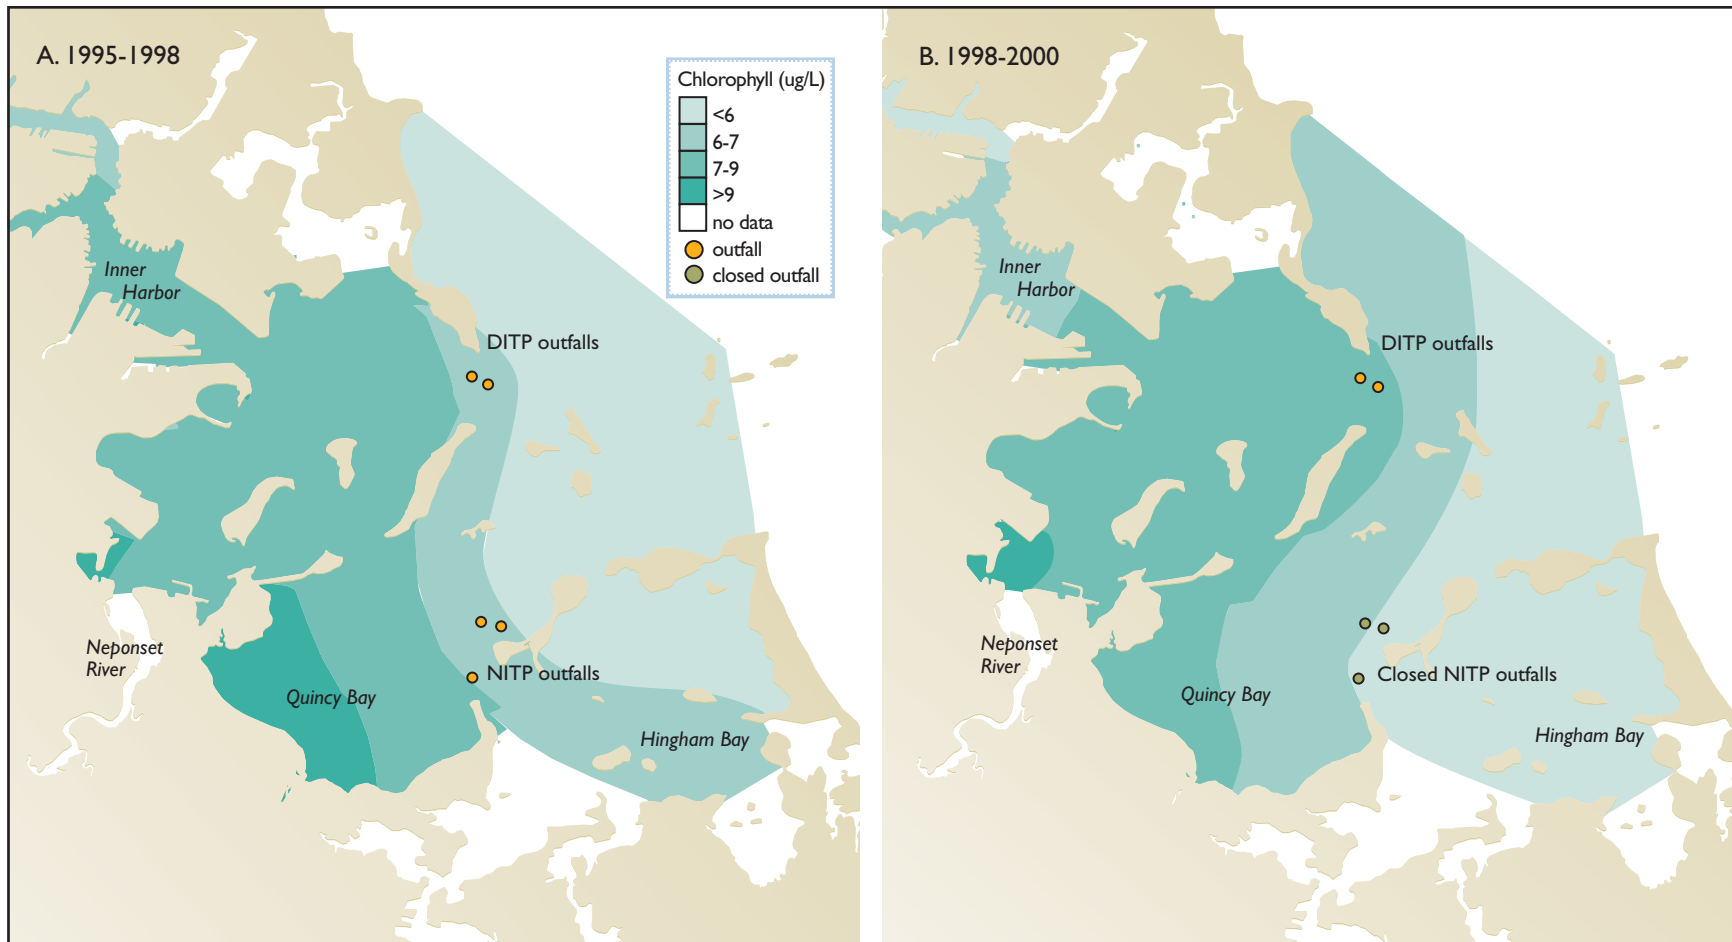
A. 1995-1998

Chlorophyll (ug/L)
<6
6-7
7-9
>9
no data
outfall
closed outfall

Inner Harbor

DITP outfalls

Neponset River

Quincy Bay

NITP outfalls

Hingham Bay

B. 1998-2000

Inner Harbor

DITP outfalls

Neponset River

Quincy Bay

Closed NITP outfalls

Hingham Bay